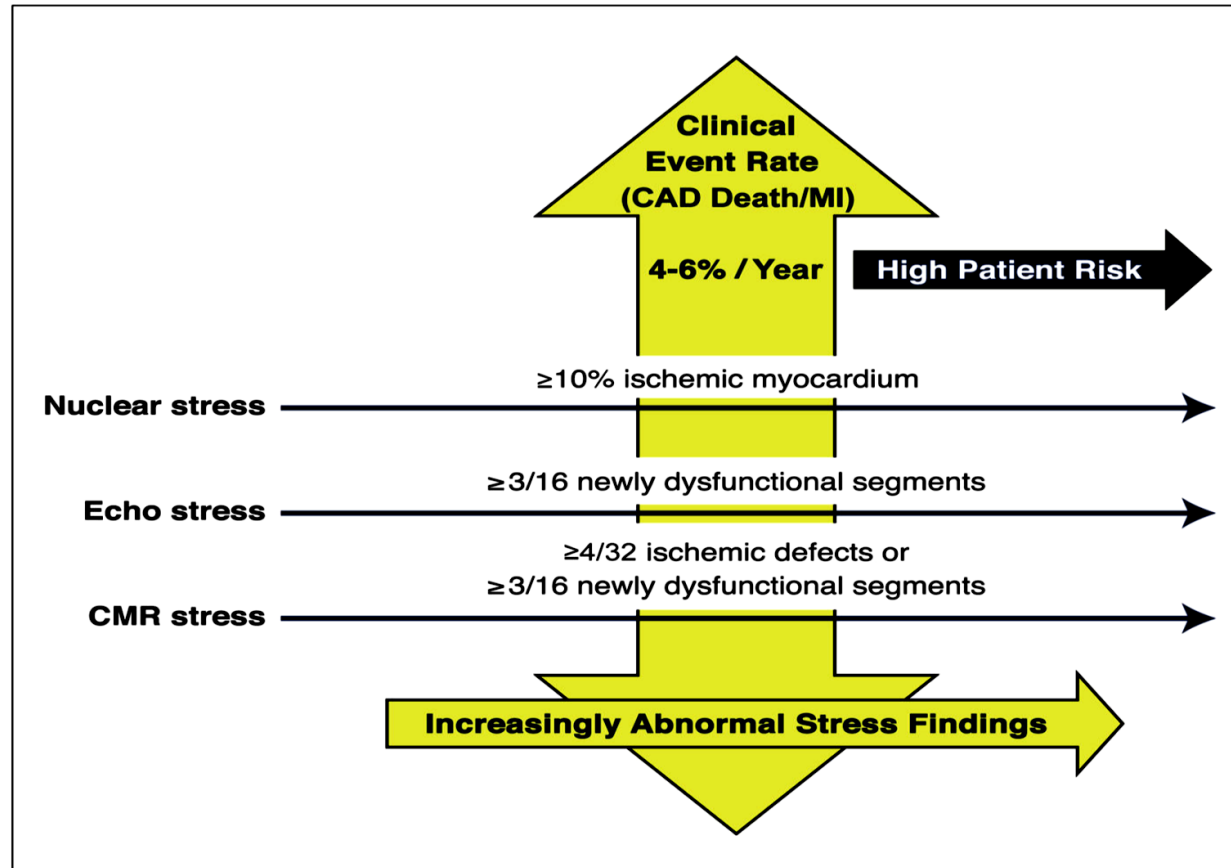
Clinical Event Rate (CAD Death/MI)

4-6% / Year

High Patient Risk

≥10% ischemic myocardium

Nuclear stress

≥3/16 newly dysfunctional segments

Echo stress

≥4/32 ischemic defects or ≥3/16 newly dysfunctional segments

CMR stress

Increasingly Abnormal Stress Findings